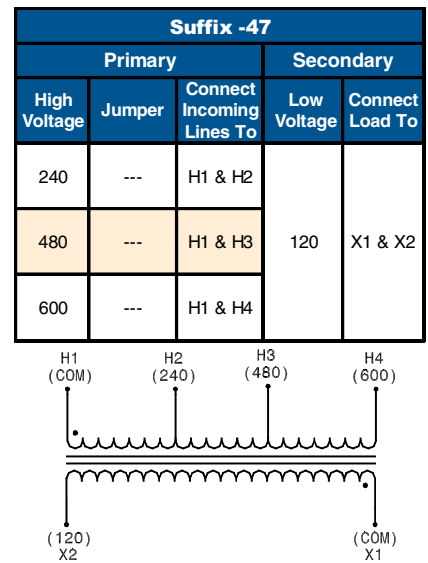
Suffix -47

| Primary | | | Secondary | |
|---|---|---|---|---|
| High Voltage | Jumper | Connect Incoming Lines To | Low Voltage | Connect Load To |
| 240 | --- | H1 & H2 | 120 | X1 & X2 |
| 480 | --- | H1 & H3 | | |
| 600 | --- | H1 & H4 | | |

H1 (COM)
H2 (240)
H3 (480)
H4 (600)

(120) X2
(COM) X1